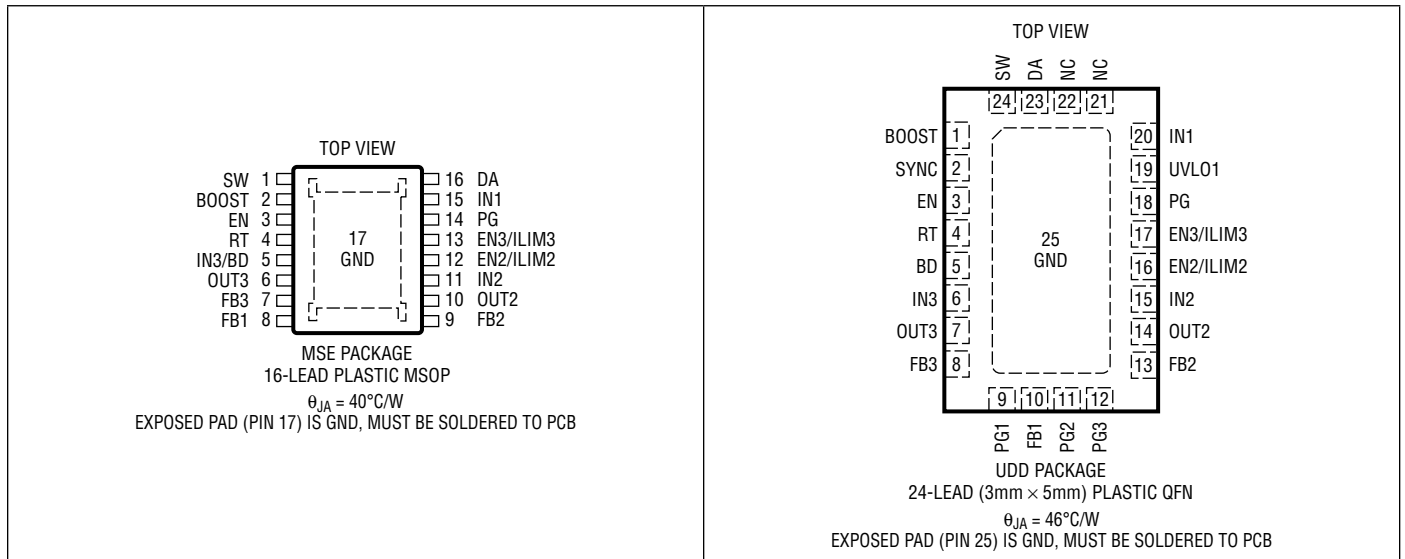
TOP VIEW

SW 1
BOOST 2
EN 3
RT 4
IN3/BD 5
OUT3 6
FB3 7
FB1 8

17
GND

16 DA
15 IN1
14 PG
13 EN3/ILIM3
12 EN2/ILIM2
11 IN2
10 OUT2
9 FB2

MSE PACKAGE
16-LEAD PLASTIC MSOP

$\theta_{JA}$ = 40°C/W
EXPOSED PAD (PIN 17) IS GND, MUST BE SOLDERED TO PCB

TOP VIEW

SW DA NC NC
24 23 22 21

BOOST 1
SYNC 2
EN 3
RT 4
BD 5
IN3 6
OUT3 7
FB3 8

25
GND

20 IN1
19 UVLO1
18 PG
17 EN3/ILIM3
16 EN2/ILIM2
15 IN2
14 OUT2
13 FB2

9 10 11 12
PG1 FB1 PG2 PG3

UDD PACKAGE
24-LEAD (3mm × 5mm) PLASTIC QFN

$\theta_{JA}$ = 46°C/W
EXPOSED PAD (PIN 25) IS GND, MUST BE SOLDERED TO PCB